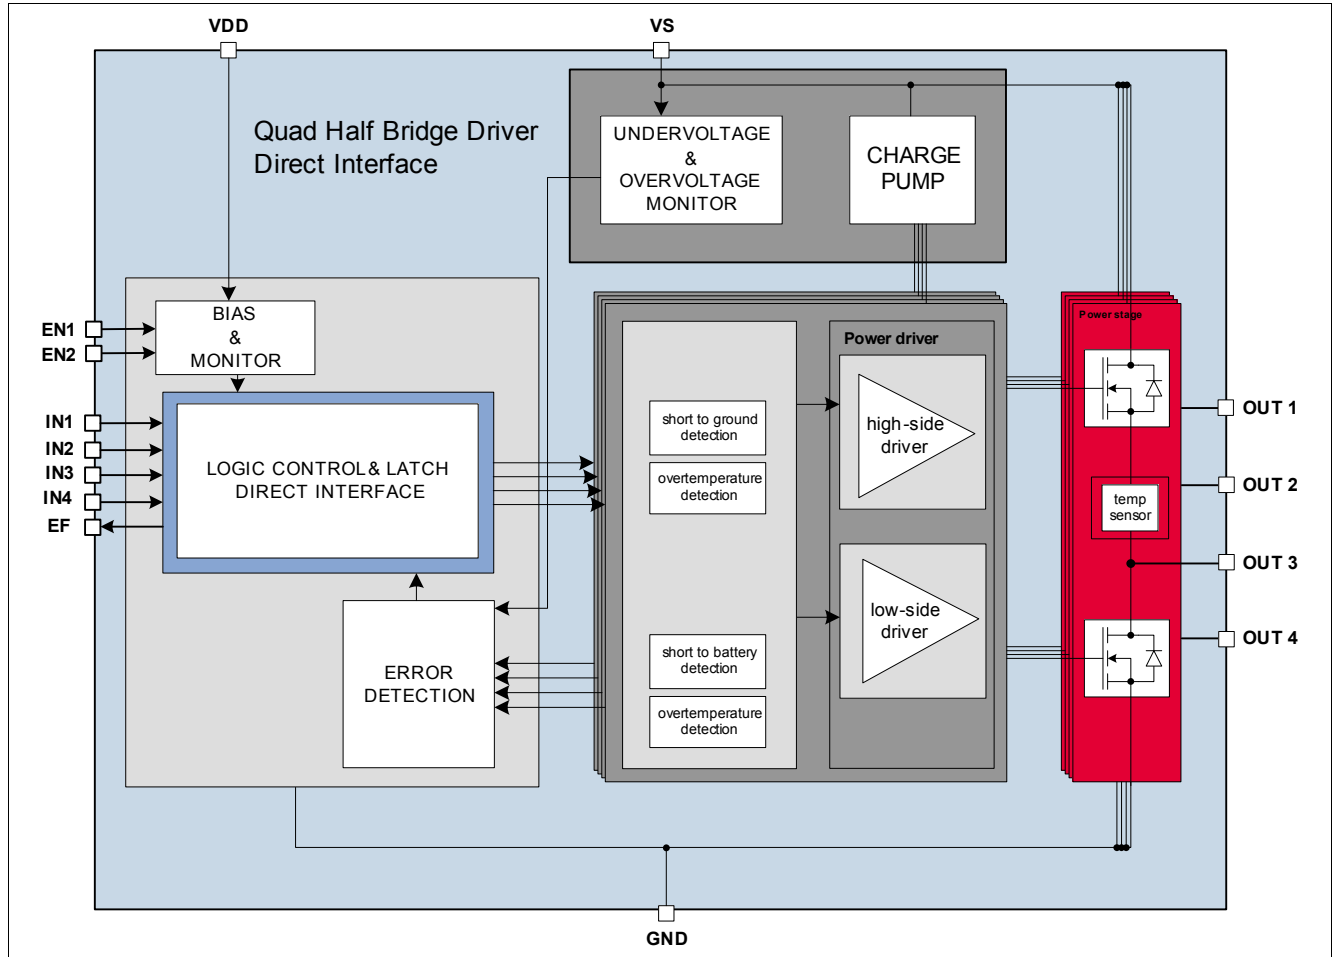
VDD

VS

Quad Half Bridge Driver
Direct Interface

UNDERVOLTAGE
&
OVERVOLTAGE
MONITOR

CHARGE
PUMP

EN1

EN2

BIAS
&
MONITOR

IN1

IN2

IN3

IN4

EF

LOGIC CONTROL& LATCH
DIRECT INTERFACE

ERROR
DETECTION

short to ground
detection

overtemperature
detection

short to battery
detection

overtemperature
detection

Power driver

high-side
driver

low-side
driver

Power stage

temp
sensor

OUT 1

OUT 2

OUT 3

OUT 4

GND